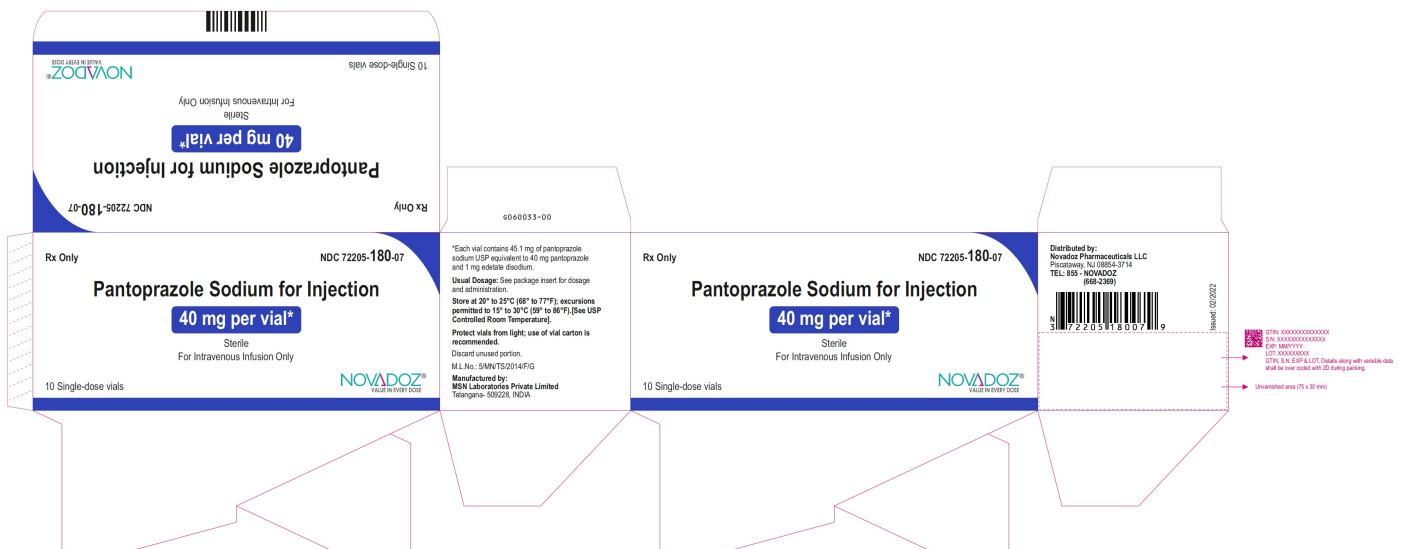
10 Single-dose vials

NOVADOZ
VALUE IN EVERY DOSE

For Intravenous Infusion Only
Sterile

40 mg per vial*

Pantoprazole Sodium for Injection

Rx Only

NDC 72205-180-07

G060033-00

Rx Only

NDC 72205-180-07

Pantoprazole Sodium for Injection

40 mg per vial*

Sterile
For Intravenous Infusion Only

10 Single-dose vials

NOVADOZ®
VALUE IN EVERY DOSE

*Each vial contains 45.1 mg of pantoprazole sodium USP equivalent to 40 mg pantoprazole and 1 mg edetate disodium.

Usual Dosage: See package insert for dosage and administration.

Store at 20° to 25°C (68° to 77°F); excursions permitted to 15° to 30°C (59° to 86°F).[See USP Controlled Room Temperature].

Protect vials from light; use of vial carton is recommended.

Discard unused portion.

M.L.No.: 5/MN/TS/2014/F/G

Manufactured by:
MSN Laboratories Private Limited
Telangana- 509228, INDIA

Rx Only

NDC 72205-180-07

Pantoprazole Sodium for Injection

40 mg per vial*

Sterile
For Intravenous Infusion Only

10 Single-dose vials

NOVADOZ®
VALUE IN EVERY DOSE

Distributed by:
Novadoz Pharmaceuticals LLC
Piscataway, NJ 08854-3714
TEL: 855 - NOVADOZ
(668-2369)

N 3 72205 18007 9

Issued: 02/2022

GTIN: XXXXXXXXXXXXXX
S.N: XXXXXXXXXXXXXX
EXP: MMYYYY
LOT: XXXXXXXXX
GTIN, S.N, EXP & LOT, Details along with variable data shall be over coded with 2D during packing.

Unvarnished area (75 x 30 mm)